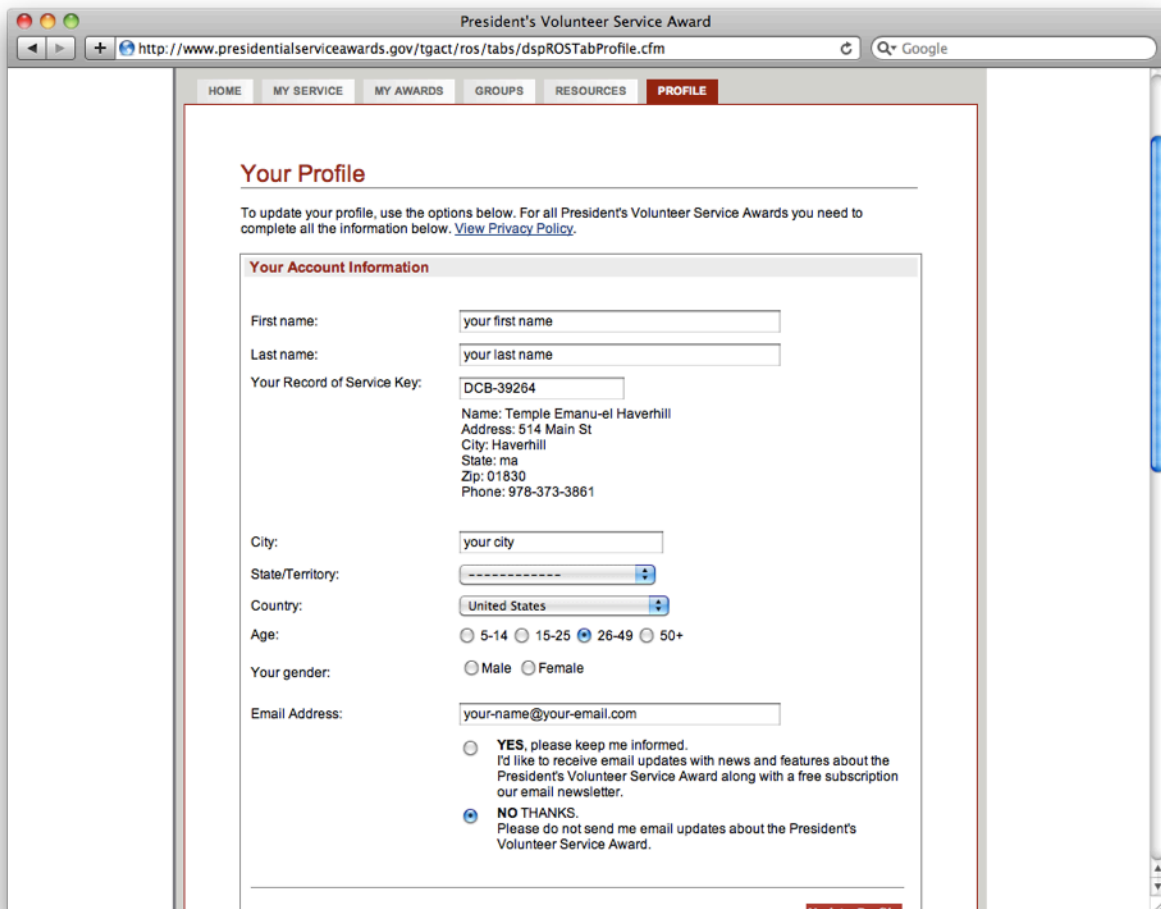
President's Volunteer Service Award

http://www.presidentialserviceawards.gov/tgact/ros/tabs/dspROSTabProfile.cfm

Google

HOME | MY SERVICE | MY AWARDS | GROUPS | RESOURCES | PROFILE

Your Profile

To update your profile, use the options below. For all President's Volunteer Service Awards you need to complete all the information below. View Privacy Policy.

Your Account Information

First name: your first name

Last name: your last name

Your Record of Service Key: DCB-39264

Name: Temple Emanu-el Haverhill
Address: 514 Main St
City: Haverhill
State: ma
Zip: 01830
Phone: 978-373-3861

City: your city

State/Territory: ------------

Country: United States

Age: 5-14 15-25 26-49 50+

Your gender: Male Female

Email Address: your-name@your-email.com

YES, please keep me informed.
I'd like to receive email updates with news and features about the President's Volunteer Service Award along with a free subscription our email newsletter.

NO THANKS.
Please do not send me email updates about the President's Volunteer Service Award.

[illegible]